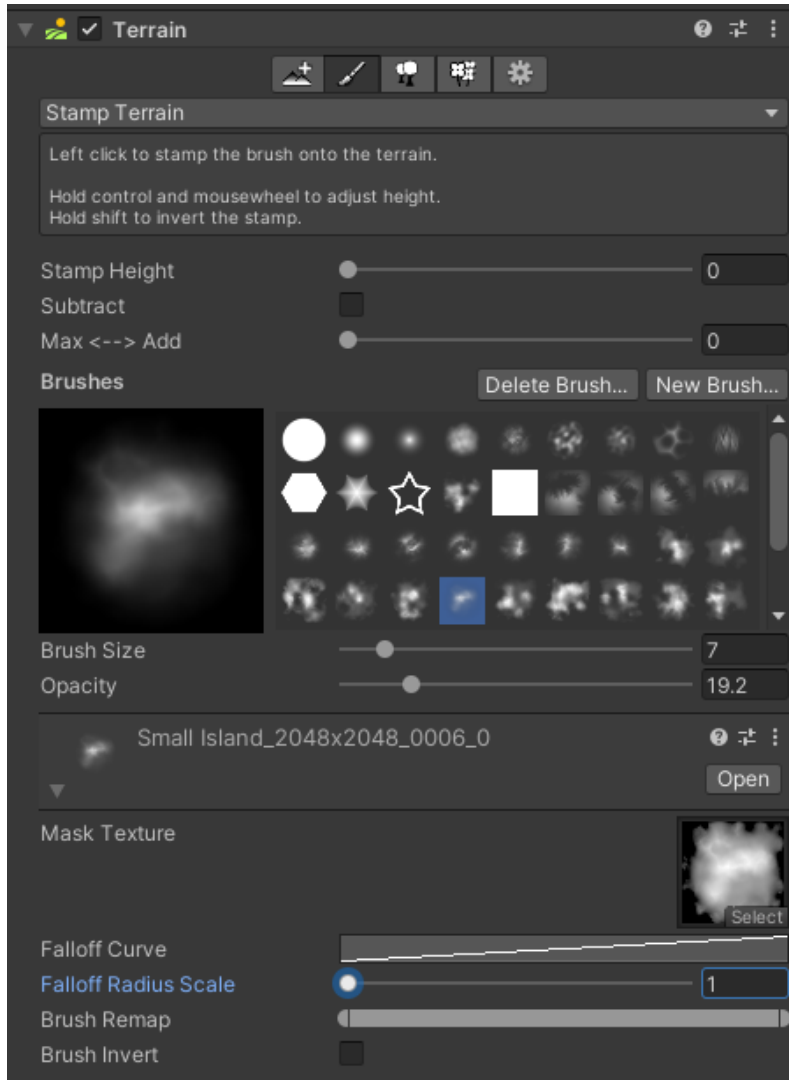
Terrain

Stamp Terrain

Left click to stamp the brush onto the terrain.

Hold control and mousewheel to adjust height.
Hold shift to invert the stamp.

Stamp Height 0
Subtract
Max <--> Add 0

Brushes
Delete Brush... New Brush...

Brush Size 7
Opacity 19.2

Small Island_2048x2048_0006_0
Open

Mask Texture
Select

Falloff Curve
Falloff Radius Scale 1
Brush Remap
Brush Invert